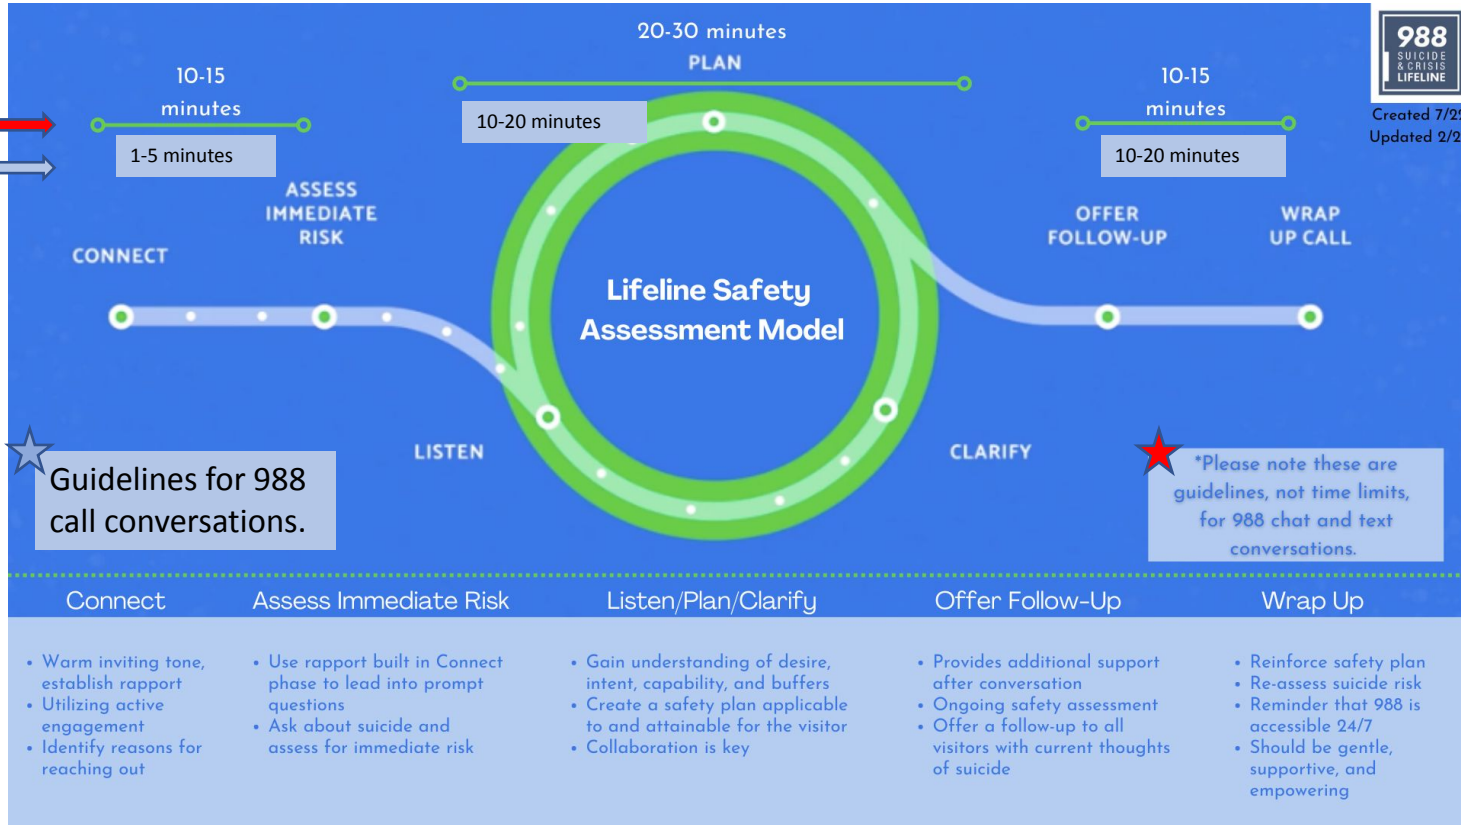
20-30 minutes

PLAN

10-15 minutes

10-15 minutes

10-20 minutes

1-5 minutes

10-20 minutes

988 SUICIDE & CRISIS LIFELINE

Created 7/2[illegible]
Updated 2/2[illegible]

ASSESS IMMEDIATE RISK

CONNECT

OFFER FOLLOW-UP

WRAP UP CALL

Lifeline Safety Assessment Model

LISTEN

CLARIFY

Guidelines for 988 call conversations.

*Please note these are guidelines, not time limits, for 988 chat and text conversations.

Connect

Assess Immediate Risk

Listen/Plan/Clarify

Offer Follow-Up

Wrap Up

• Warm inviting tone, establish rapport
• Utilizing active engagement
• Identify reasons for reaching out

• Use rapport built in Connect phase to lead into prompt questions
• Ask about suicide and assess for immediate risk

• Gain understanding of desire, intent, capability, and buffers
• Create a safety plan applicable to and attainable for the visitor
• Collaboration is key

• Provides additional support after conversation
• Ongoing safety assessment
• Offer a follow-up to all visitors with current thoughts of suicide

• Reinforce safety plan
• Re-assess suicide risk
• Reminder that 988 is accessible 24/7
• Should be gentle, supportive, and empowering